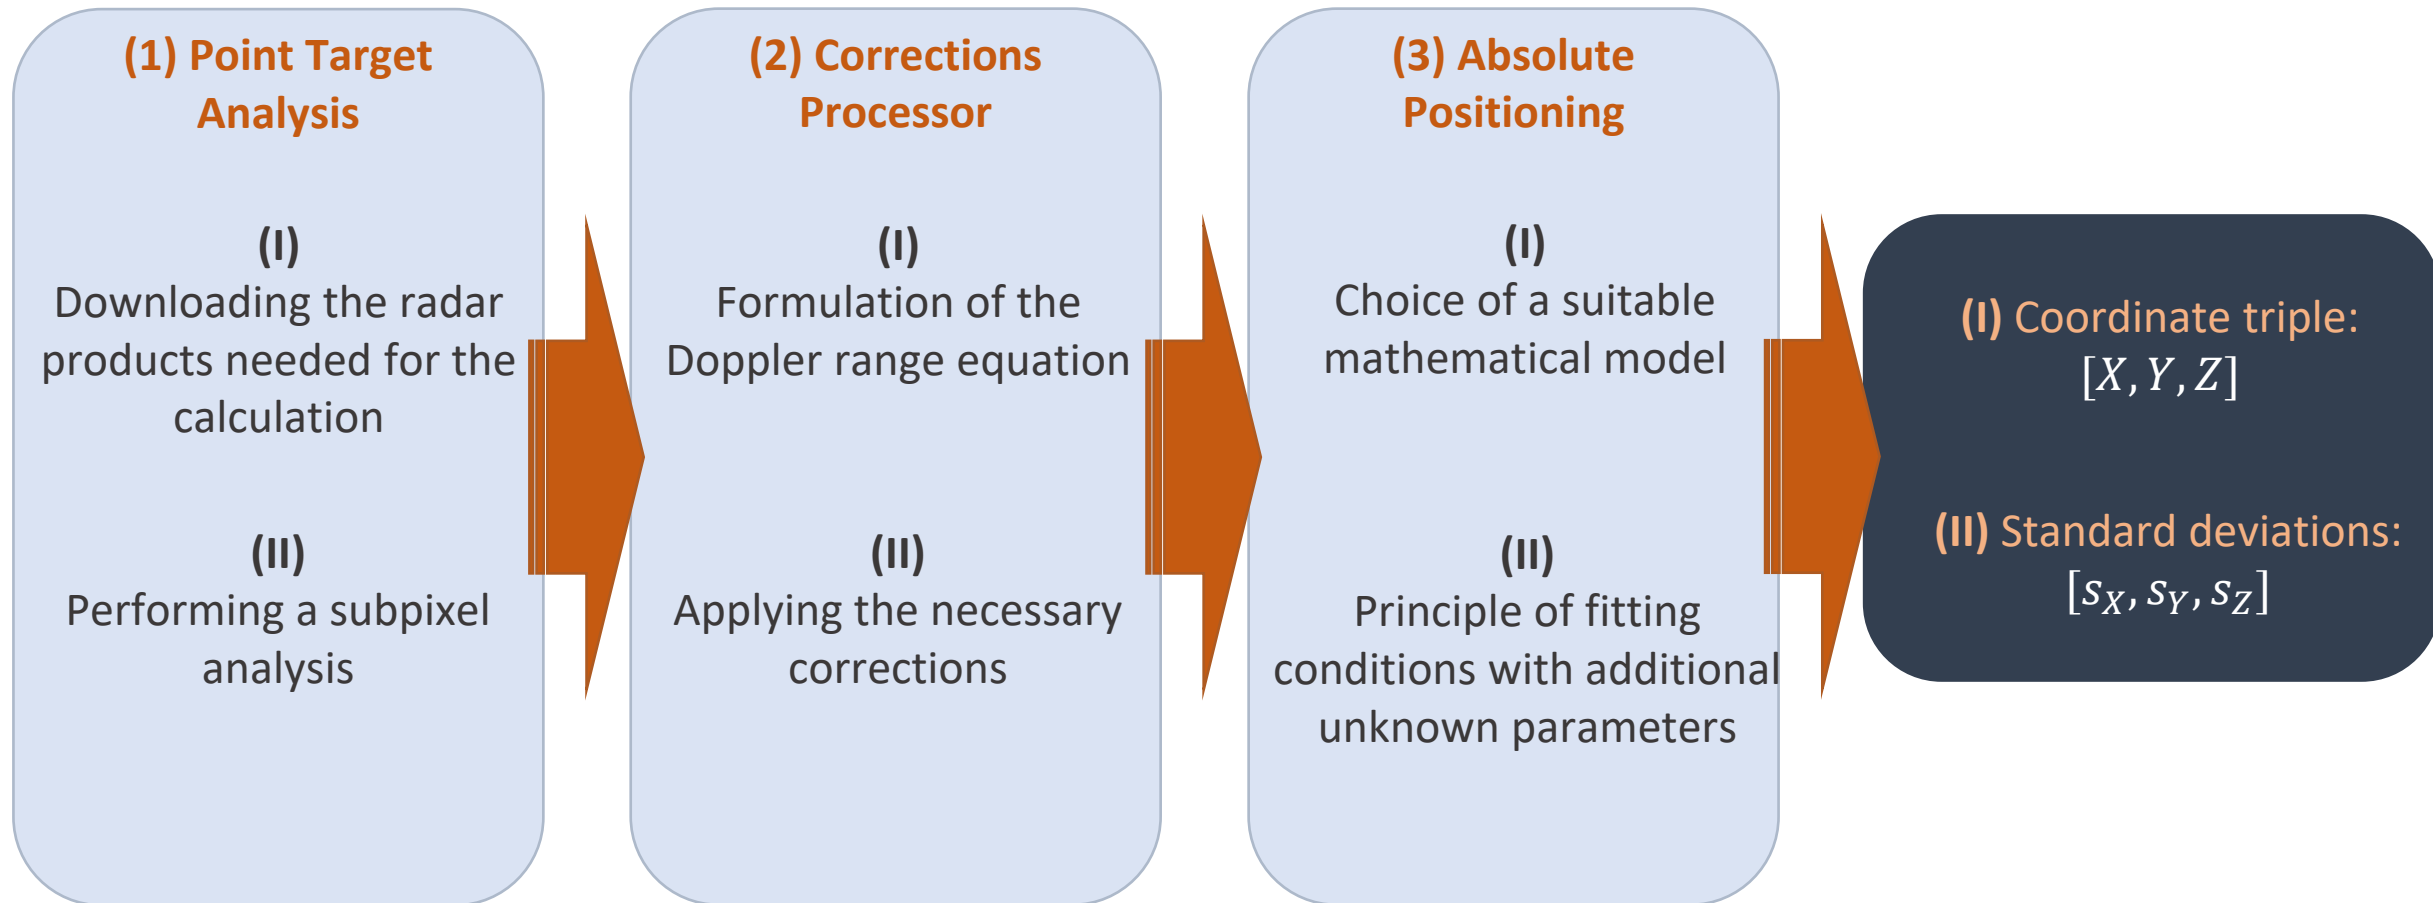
(1) Point Target Analysis

(I)
Downloading the radar products needed for the calculation

(II)
Performing a subpixel analysis

(2) Corrections Processor

(I)
Formulation of the Doppler range equation

(II)
Applying the necessary corrections

(3) Absolute Positioning

(I)
Choice of a suitable mathematical model

(II)
Principle of fitting conditions with additional unknown parameters

(I) Coordinate triple:
$[X, Y, Z]$

(II) Standard deviations:
$[s_X, s_Y, s_Z]$